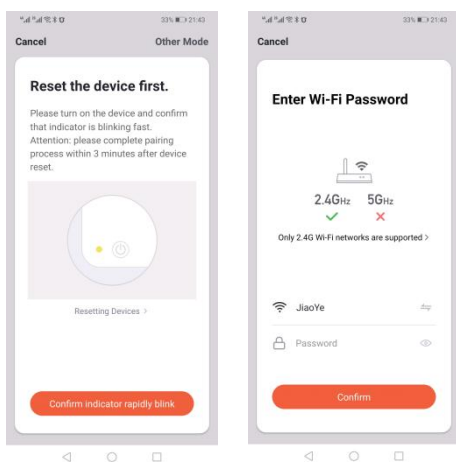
33% 21:43

Cancel

Other Mode

Reset the device first.

Please turn on the device and confirm that indicator is blinking fast. Attention: please complete pairing process within 3 minutes after device reset.

Resetting Devices >

Confirm indicator rapidly blink

33% 21:43

Cancel

Enter Wi-Fi Password

2.4GHz

5GHz

Only 2.4G Wi-Fi networks are supported >

JiaoYe

Password

Confirm